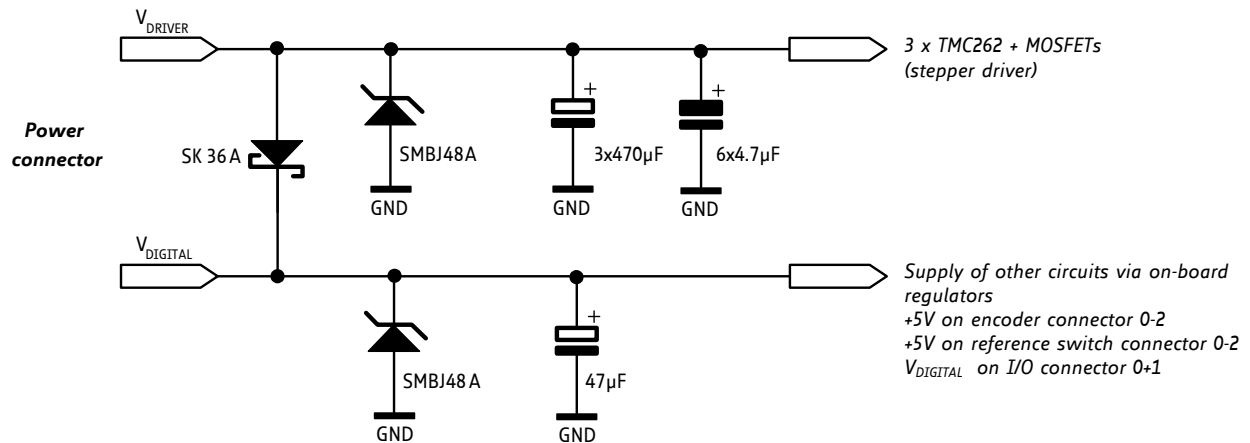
$V_{DRIVER}$

3 x TMC262 + MOSFETs (stepper driver)

Power connector

SK 36 A

SMBJ48A

GND

+

3x470µF

GND

+

6x4.7µF

GND

$V_{DIGITAL}$

Supply of other circuits via on-board regulators
+5V on encoder connector 0-2
+5V on reference switch connector 0-2
$V_{DIGITAL}$ on I/O connector 0+1

SMBJ48 A

GND

+

47µF

GND